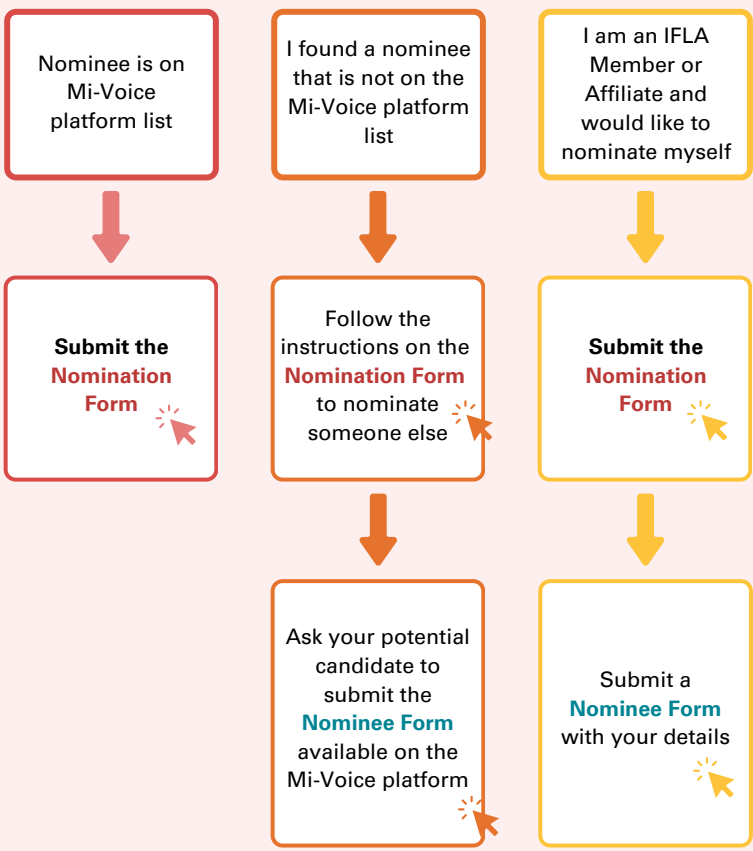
Nominee is on Mi-Voice platform list

Submit the Nomination Form

I found a nominee that is not on the Mi-Voice platform list

Follow the instructions on the Nomination Form to nominate someone else

Ask your potential candidate to submit the Nominee Form available on the Mi-Voice platform

I am an IFLA Member or Affiliate and would like to nominate myself

Submit the Nomination Form

Submit a Nominee Form with your details